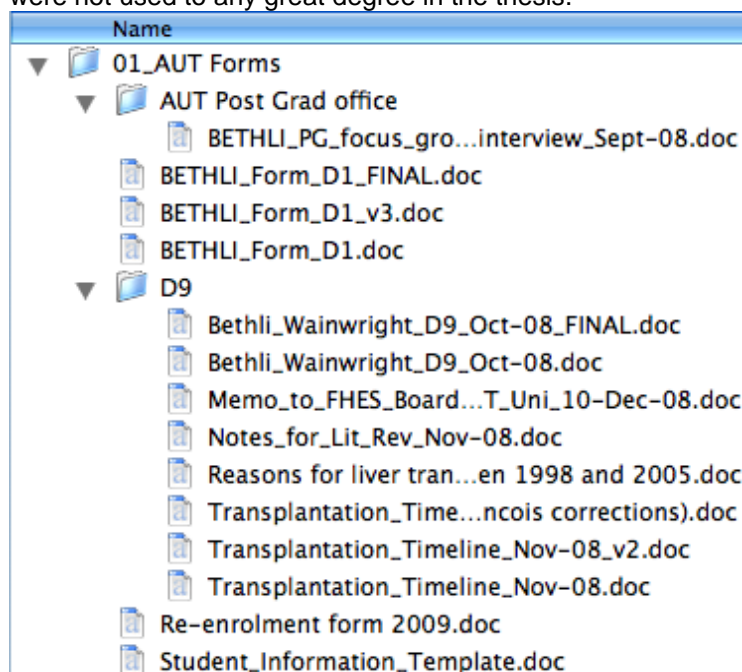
were not used to any great degree in the thesis.

Name

01_AUT Forms

AUT Post Grad office

BETHLI_PG_focus_gro...interview_Sept-08.doc

BETHLI_Form_D1_FINAL.doc

BETHLI_Form_D1_v3.doc

BETHLI_Form_D1.doc

D9

Bethli_Wainwright_D9_Oct-08_FINAL.doc

Bethli_Wainwright_D9_Oct-08.doc

Memo_to_FHES_Board...T_Uni_10-Dec-08.doc

Notes_for_Lit_Rev_Nov-08.doc

Reasons for liver tran...en 1998 and 2005.doc

Transplantation_Time...ncois corrections).doc

Transplantation_Timeline_Nov-08_v2.doc

Transplantation_Timeline_Nov-08.doc

Re-enrolment form 2009.doc

Student_Information_Template.doc